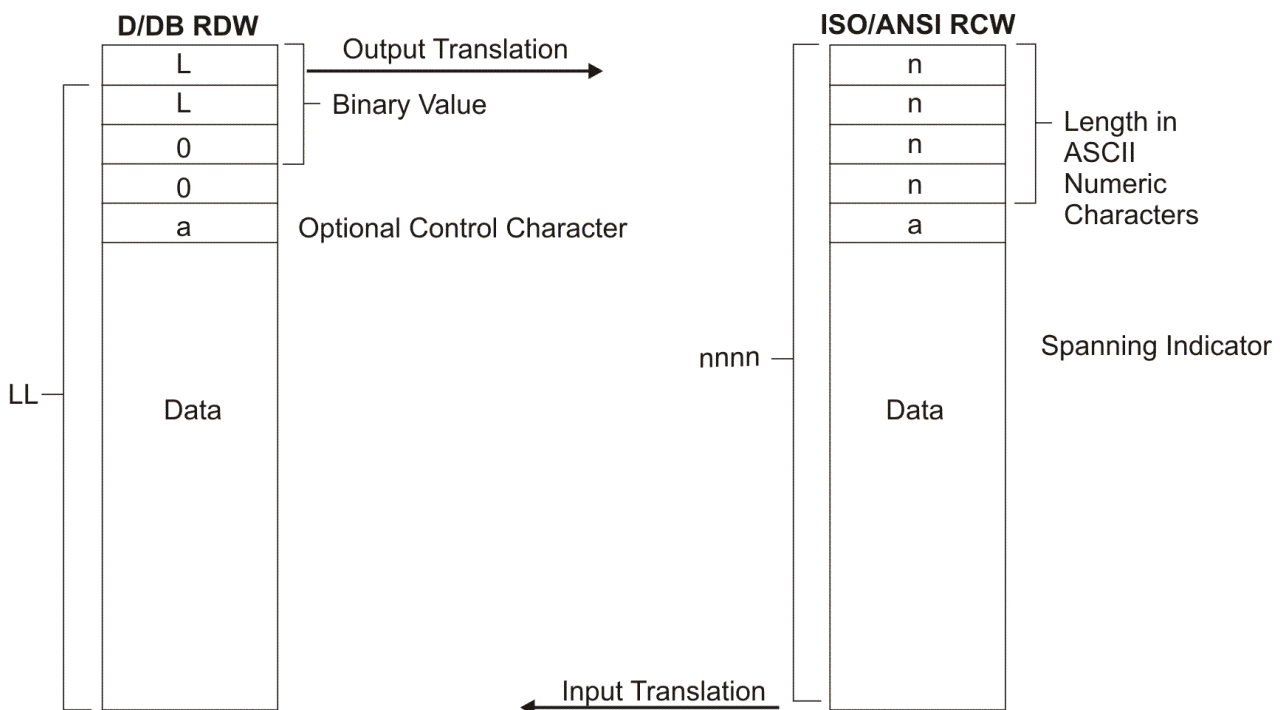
D/DB RDW

L
L
0
0
a

Data

LL

Output Translation

Binary Value

Optional Control Character

ISO/ANSI RCW

n
n
n
n
a

Data

nnnn

Length in ASCII Numeric Characters

Spanning Indicator

Input Translation